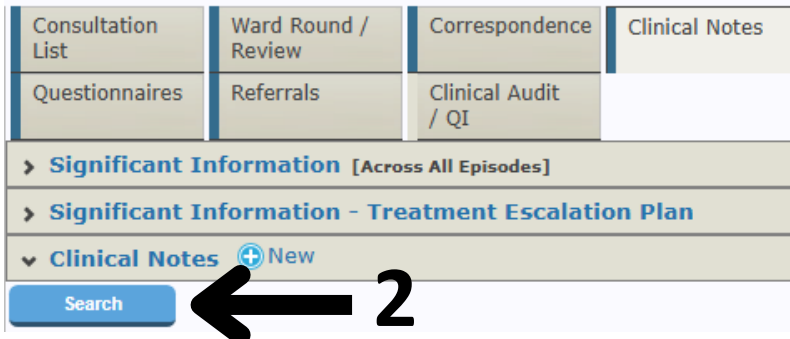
Consultation List
Ward Round / Review
Correspondence
Clinical Notes
Questionnaires
Referrals
Clinical Audit / QI

Significant Information [Across All Episodes]

Significant Information - Treatment Escalation Plan

Clinical Notes New

Search

2